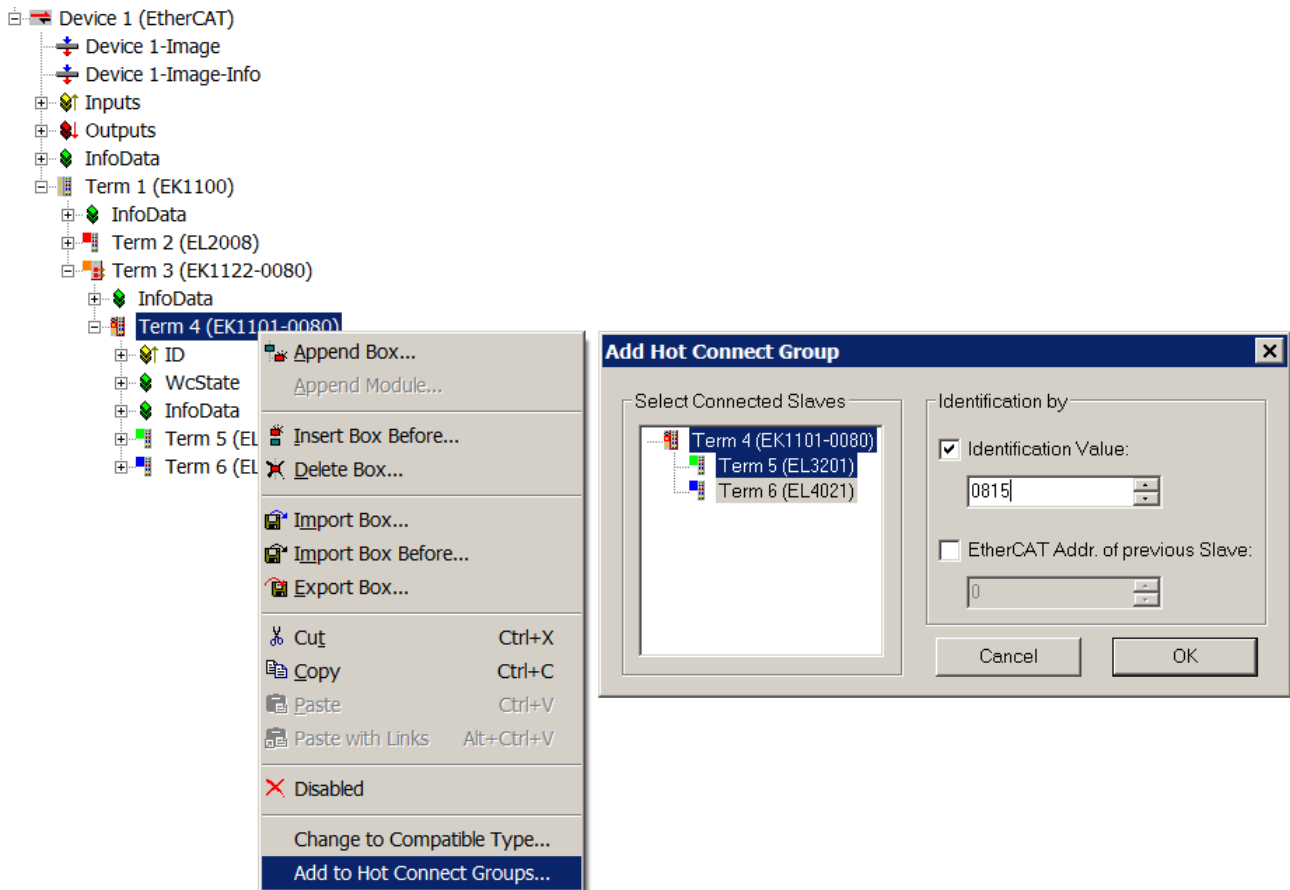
Device 1 (EtherCAT)
Device 1-Image
Device 1-Image-Info
Inputs
Outputs
InfoData
Term 1 (EK1100)
InfoData
Term 2 (EL2008)
Term 3 (EK1122-0080)
InfoData
Term 4 (EK1101-0080)
ID
WcState
InfoData
Term 5 (EL
Term 6 (EL

Append Box...
Append Module...
Insert Box Before...
Delete Box...
Import Box...
Import Box Before...
Export Box...
Cut Ctrl+X
Copy Ctrl+C
Paste Ctrl+V
Paste with Links Alt+Ctrl+V
Disabled
Change to Compatible Type...
Add to Hot Connect Groups...

Add Hot Connect Group
Select Connected Slaves
Term 4 (EK1101-0080)
Term 5 (EL3201)
Term 6 (EL4021)
Identification by
Identification Value:
0815
EtherCAT Addr. of previous Slave:
0
Cancel
OK